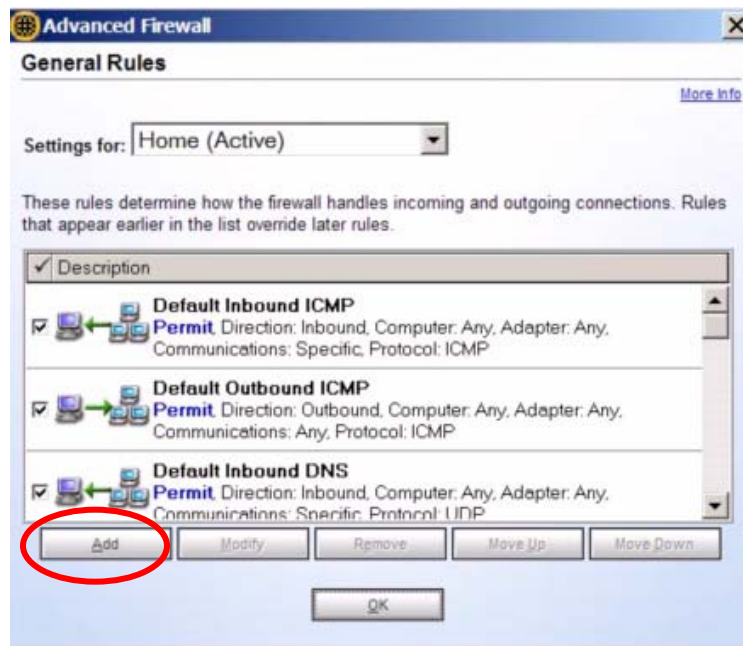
Advanced Firewall

General Rules

More Info

Settings for: Home (Active)

These rules determine how the firewall handles incoming and outgoing connections. Rules that appear earlier in the list override later rules.

Description

Default Inbound ICMP
Permit, Direction: Inbound, Computer: Any, Adapter: Any, Communications: Specific, Protocol: ICMP

Default Outbound ICMP
Permit, Direction: Outbound, Computer: Any, Adapter: Any, Communications: Any, Protocol: ICMP

Default Inbound DNS
Permit, Direction: Inbound, Computer: Any, Adapter: Any, Communications: Specific, Protocol: UDP

Add Modify Remove Move Up Move Down

OK